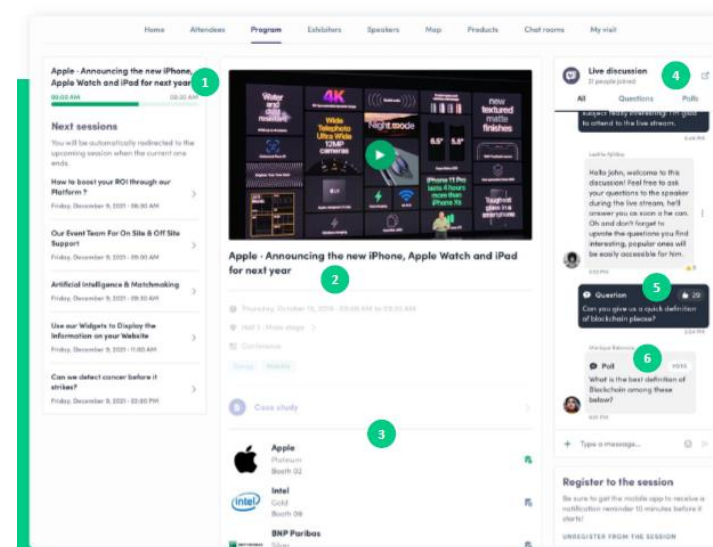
Home Attendees Program Exhibitors Speakers Map Products Chat rooms My visit

Apple - Announcing the new iPhone, Apple Watch and iPad for next year
08:02 AM 08:30 AM

1

Next sessions

You will be automatically redirected to the upcoming session when the current one ends.

How to boost your ROI through our Platform ?
Friday, December 9, 2021 - 08:00 AM

Our Event Team For On Site & Off Site Support
Friday, December 9, 2021 - 08:30 AM

Artificial Intelligence & Matchmaking
Friday, December 9, 2021 - 09:30 AM

Use our Widgets to Display the Information on your Website
Friday, December 9, 2021 - 11:00 AM

Can we detect cancer before it strikes?
Friday, December 9, 2021 - 03:00 PM

4K
Wide Telephoto Ultra Wide 12MP cameras
Night mode
new textured matte finishes
iPhone 11 Pro lasts 4 hours more than iPhone Xs
5.8"
6.5"

Apple - Announcing the new iPhone, Apple Watch and iPad for next year

2

Case study

3

Apple
Platinum
Booth 02

Intel
Gold
Booth 08

BNP Paribas
Silver

Live discussion
21 people joined

4

All Questions Polls

Hello John, welcome to this discussion! Feel free to ask your questions to the speaker during the live stream, he'll answer you as soon a he can. Oh and don't forget to upvote the questions you find interesting, popular ones will be easily accessible for him.

Question 20
Can you give us a quick definition of blockchain please?

5

Poll VOTE
What is the best definition of Blockchain among these below?

6

Type a message...

Register to the session

Be sure to get the mobile app to receive a notification reminder 10 minutes before it starts!

UNREGISTER FROM THE SESSION